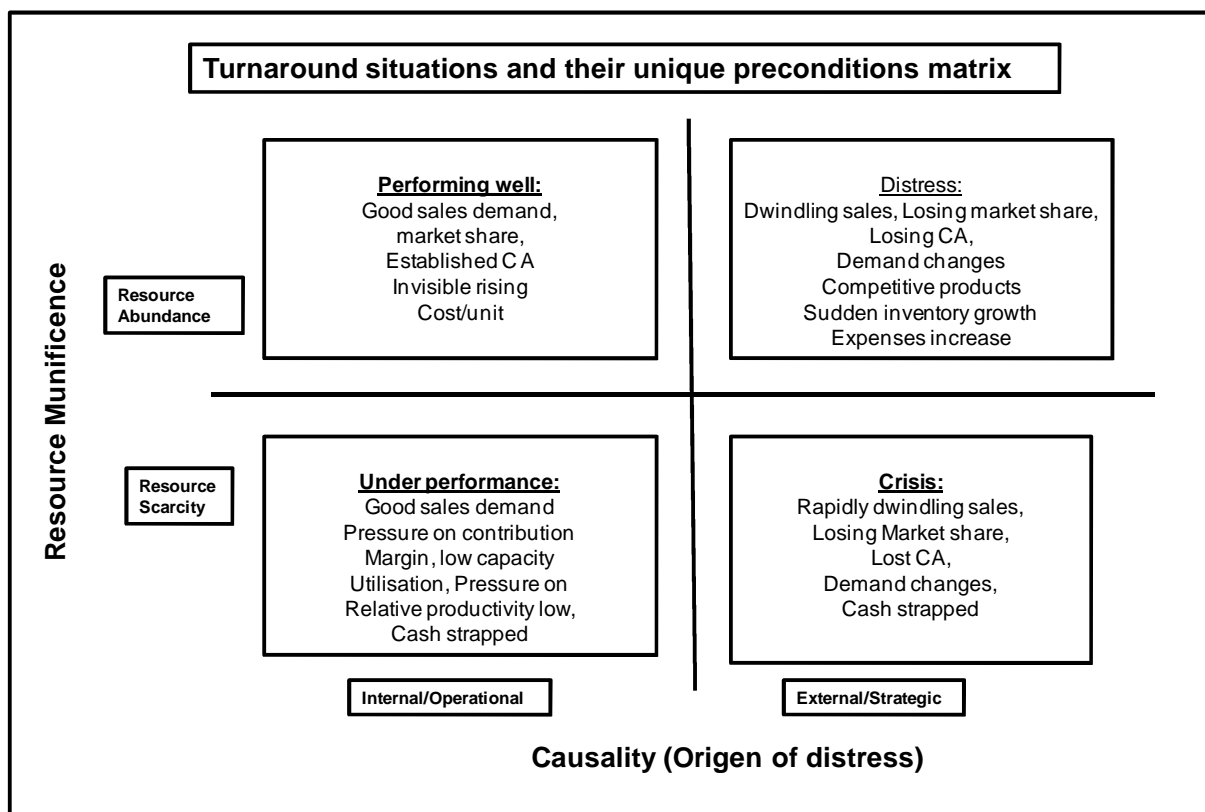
Turnaround situations and their unique preconditions matrix

Resource Munificence

Resource Abundance

Performing well:
Good sales demand, market share, Established C A Invisible rising Cost/unit

Distress:
Dwindling sales, Losing market share, Losing CA, Demand changes Competitive products Sudden inventory growth Expenses increase

Resource Scarcity

Under performance:
Good sales demand Pressure on contribution Margin, low capacity Utilisation, Pressure on Relative productivity low, Cash strapped

Crisis:
Rapidly dwindling sales, Losing Market share, Lost CA, Demand changes, Cash strapped

Internal/Operational

External/Strategic

Causality (Origen of distress)